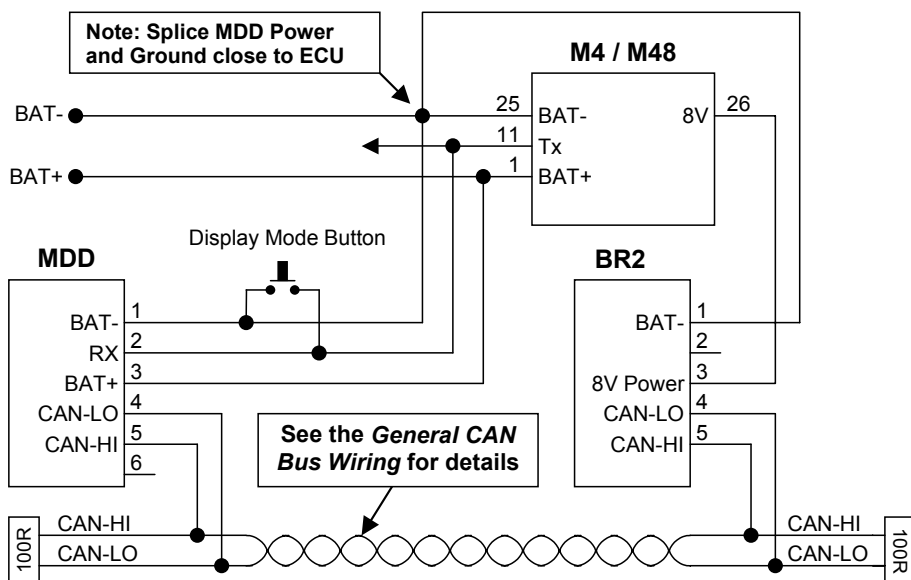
Note: Splice MDD Power and Ground close to ECU

M4 / M48

BAT-
25
BAT-
8V
26
11
Tx
BAT+
1
BAT+

Display Mode Button

MDD
1
BAT-
2
RX
3
BAT+
4
CAN-LO
5
CAN-HI
6

BR2
BAT-
1
2
8V Power
3
CAN-LO
4
CAN-HI
5

See the *General CAN Bus Wiring* for details

100R
CAN-HI
CAN-LO

CAN-HI
CAN-LO
100R